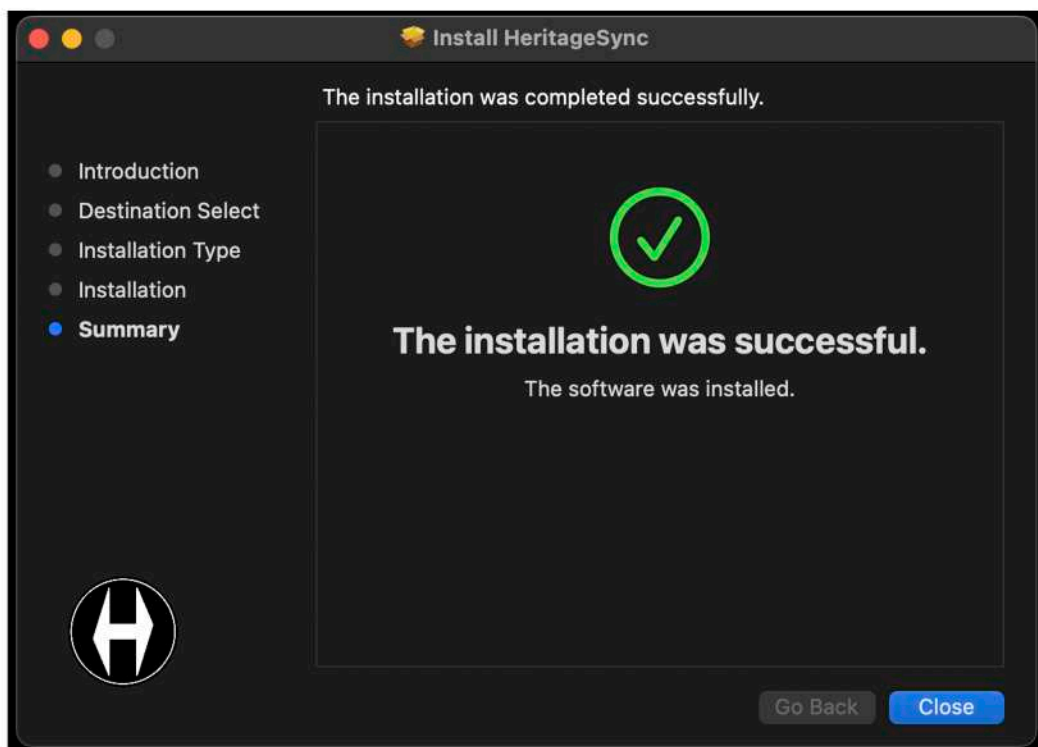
Install HeritageSync

The installation was completed successfully.

Introduction
Destination Select
Installation Type
Installation
Summary

The installation was successful.

The software was installed.

Go Back
Close